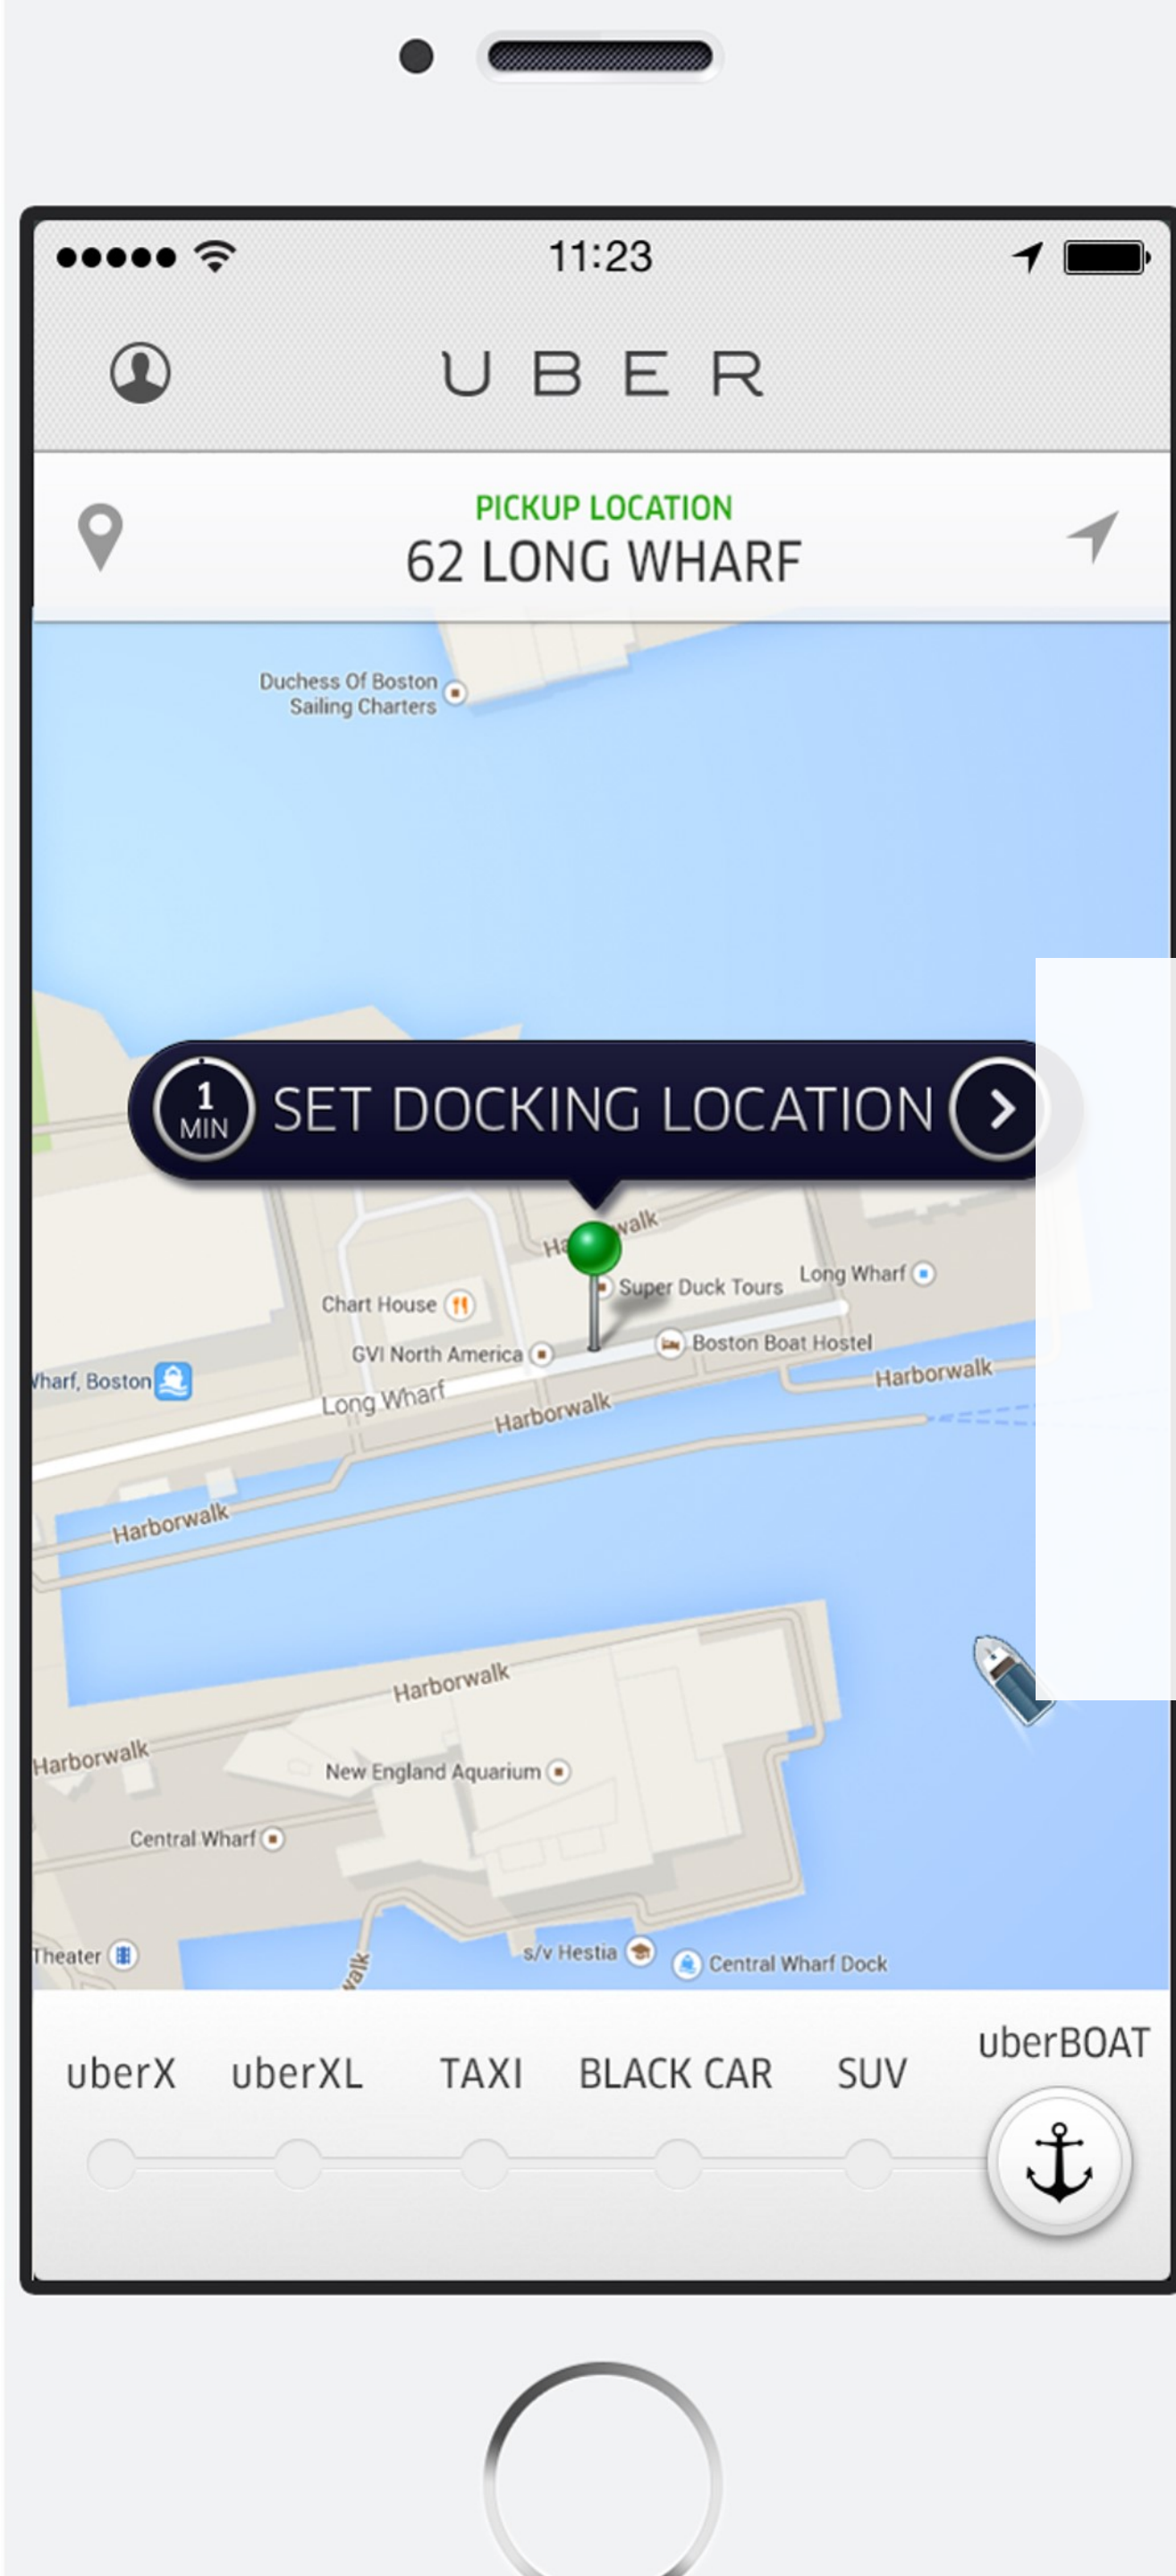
11:23

UBER

PICKUP LOCATION
62 LONG WHARF

Duchess Of Boston Sailing Charters

1 MIN SET DOCKING LOCATION

Ha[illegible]walk
Super Duck Tours
Long Wharf
Chart House
GVI North America
Boston Boat Hostel
Harborwalk
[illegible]harf, Boston
Long Wharf
Harborwalk
Harborwalk
Harborwalk
Harborwalk
New England Aquarium
Central Wharf
Theater
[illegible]alk
s/v Hestia
Central Wharf Dock

uberX uberXL TAXI BLACK CAR SUV uberBOAT